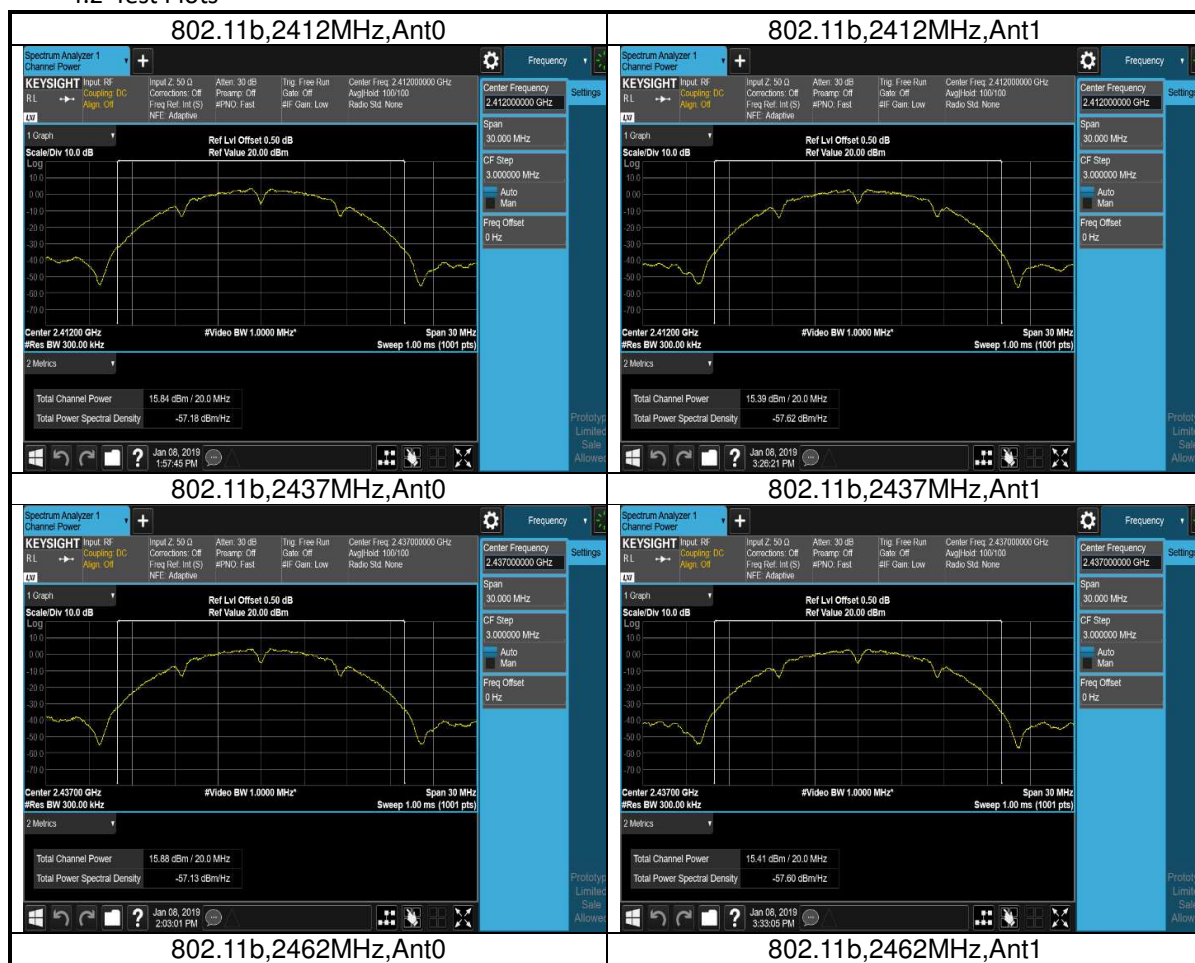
4.2 Test Plots

| 802.11b,2412MHz,Ant0 | 802.11b,2412MHz,Ant1 |
|---|---|
| Spectrum Analyzer 1 Channel Power + Frequency KEYSIGHT Input: RF Coupling: DC Align: Off RL LXI Input Z: 50 Ω Corrections: Off Freq Ref: Int (S) NFE: Adaptive Atten: 30 dB Preamp: Off #PNO: Fast Trig: Free Run Gate: Off #IF Gain: Low Center Freq: 2.412000000 GHz Avg\|Hold: 100/100 Radio Std: None Center Frequency 2.412000000 GHz Settings 1 Graph Ref Lvl Offset 0.50 dB Ref Value 20.00 dBm Scale/Div 10.0 dB Log 10.0 0.00 -10.0 -20.0 -30.0 -40.0 -50.0 -60.0 -70.0 Span 30.000 MHz CF Step 3.000000 MHz Auto Man Freq Offset 0 Hz Center 2.41200 GHz #Res BW 300.00 kHz #Video BW 1.0000 MHz* Span 30 MHz Sweep 1.00 ms (1001 pts) 2 Metrics Total Channel Power 15.84 dBm / 20.0 MHz Total Power Spectral Density -57.18 dBm/Hz Prototype Limited Sale Allowed Jan 08, 2019 1:57:45 PM | Spectrum Analyzer 1 Channel Power + Frequency KEYSIGHT Input: RF Coupling: DC Align: Off RL LXI Input Z: 50 Ω Corrections: Off Freq Ref: Int (S) NFE: Adaptive Atten: 30 dB Preamp: Off #PNO: Fast Trig: Free Run Gate: Off #IF Gain: Low Center Freq: 2.412000000 GHz Avg\|Hold: 100/100 Radio Std: None Center Frequency 2.412000000 GHz Settings 1 Graph Ref Lvl Offset 0.50 dB Ref Value 20.00 dBm Scale/Div 10.0 dB Log 10.0 0.00 -10.0 -20.0 -30.0 -40.0 -50.0 -60.0 -70.0 Span 30.000 MHz CF Step 3.000000 MHz Auto Man Freq Offset 0 Hz Center 2.41200 GHz #Res BW 300.00 kHz #Video BW 1.0000 MHz* Span 30 MHz Sweep 1.00 ms (1001 pts) 2 Metrics Total Channel Power 15.39 dBm / 20.0 MHz Total Power Spectral Density -57.62 dBm/Hz Prototy Limite Sale Allow Jan 08, 2019 3:26:21 PM |
| 802.11b,2437MHz,Ant0 | 802.11b,2437MHz,Ant1 |
| Spectrum Analyzer 1 Channel Power + Frequency KEYSIGHT Input: RF Coupling: DC Align: Off RL LXI Input Z: 50 Ω Corrections: Off Freq Ref: Int (S) NFE: Adaptive Atten: 30 dB Preamp: Off #PNO: Fast Trig: Free Run Gate: Off #IF Gain: Low Center Freq: 2.437000000 GHz Avg\|Hold: 100/100 Radio Std: None Center Frequency 2.437000000 GHz Settings 1 Graph Ref Lvl Offset 0.50 dB Ref Value 20.00 dBm Scale/Div 10.0 dB Log 10.0 0.00 -10.0 -20.0 -30.0 -40.0 -50.0 -60.0 -70.0 Span 30.000 MHz CF Step 3.000000 MHz Auto Man Freq Offset 0 Hz Center 2.43700 GHz #Res BW 300.00 kHz #Video BW 1.0000 MHz* Span 30 MHz Sweep 1.00 ms (1001 pts) 2 Metrics Total Channel Power 15.88 dBm / 20.0 MHz Total Power Spectral Density -57.13 dBm/Hz Prototyp Limited Sale Allowe Jan 08, 2019 2:03:01 PM | Spectrum Analyzer 1 Channel Power + Frequency KEYSIGHT Input: RF Coupling: DC Align: Off RL LXI Input Z: 50 Ω Corrections: Off Freq Ref: Int (S) NFE: Adaptive Atten: 30 dB Preamp: Off #PNO: Fast Trig: Free Run Gate: Off #IF Gain: Low Center Freq: 2.437000000 GHz Avg\|Hold: 100/100 Radio Std: None Center Frequency 2.437000000 GHz Settings 1 Graph Ref Lvl Offset 0.50 dB Ref Value 20.00 dBm Scale/Div 10.0 dB Log 10.0 0.00 -10.0 -20.0 -30.0 -40.0 -50.0 -60.0 -70.0 Span 30.000 MHz CF Step 3.000000 MHz Auto Man Freq Offset 0 Hz Center 2.43700 GHz #Res BW 300.00 kHz #Video BW 1.0000 MHz* Span 30 MHz Sweep 1.00 ms (1001 pts) 2 Metrics Total Channel Power 15.41 dBm / 20.0 MHz Total Power Spectral Density -57.60 dBm/Hz Prototy Limite Sale Allow Jan 08, 2019 3:33:05 PM |
| 802.11b,2462MHz,Ant0 | 802.11b,2462MHz,Ant1 |